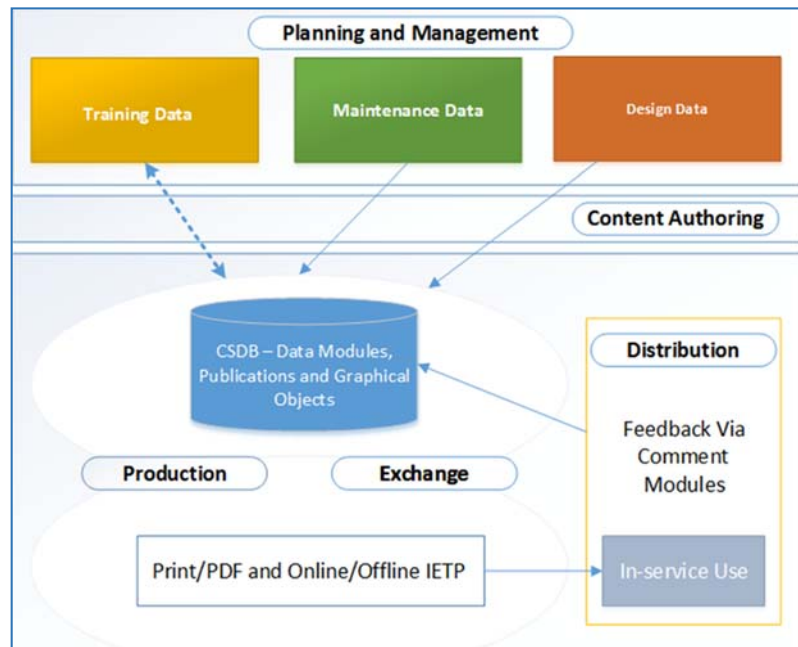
Planning and Management

Training Data

Maintenance Data

Design Data

Content Authoring

CSDB – Data Modules, Publications and Graphical Objects

Distribution

Feedback Via Comment Modules

Production

Exchange

Print/PDF and Online/Offline IETP

In-service Use